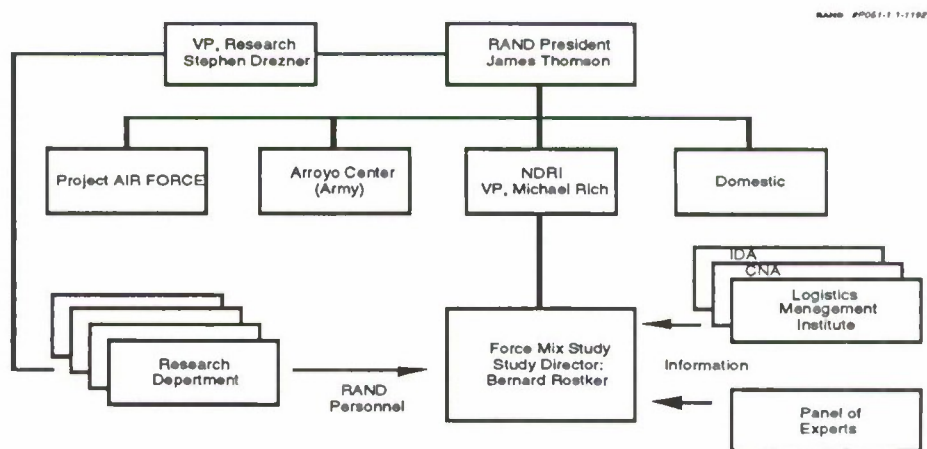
RAND PP051-1 1-1192

VP, Research
Stephen Drezner

RAND President
James Thomson

Project AIR FORCE

Arroyo Center
(Army)

NDRI
VP, Michael Rich

Domestic

IDA

CNA

Logistics
Management
Institute

Research
Department

RAND
Personnel

Force Mix Study
Study Director:
Bernard Rostker

Information

Panel of
Experts